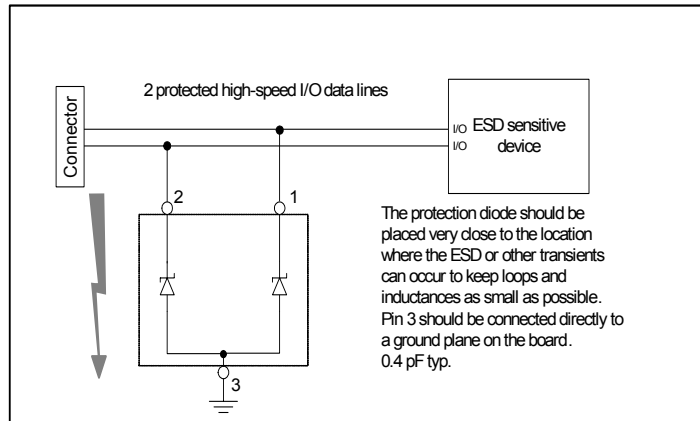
2 protected high-speed I/O data lines

Connector

I/O
I/O

ESD sensitive device

2

1

The protection diode should be placed very close to the location where the ESD or other transients can occur to keep loops and inductances as small as possible. Pin 3 should be connected directly to a ground plane on the board. 0.4 pF typ.

3